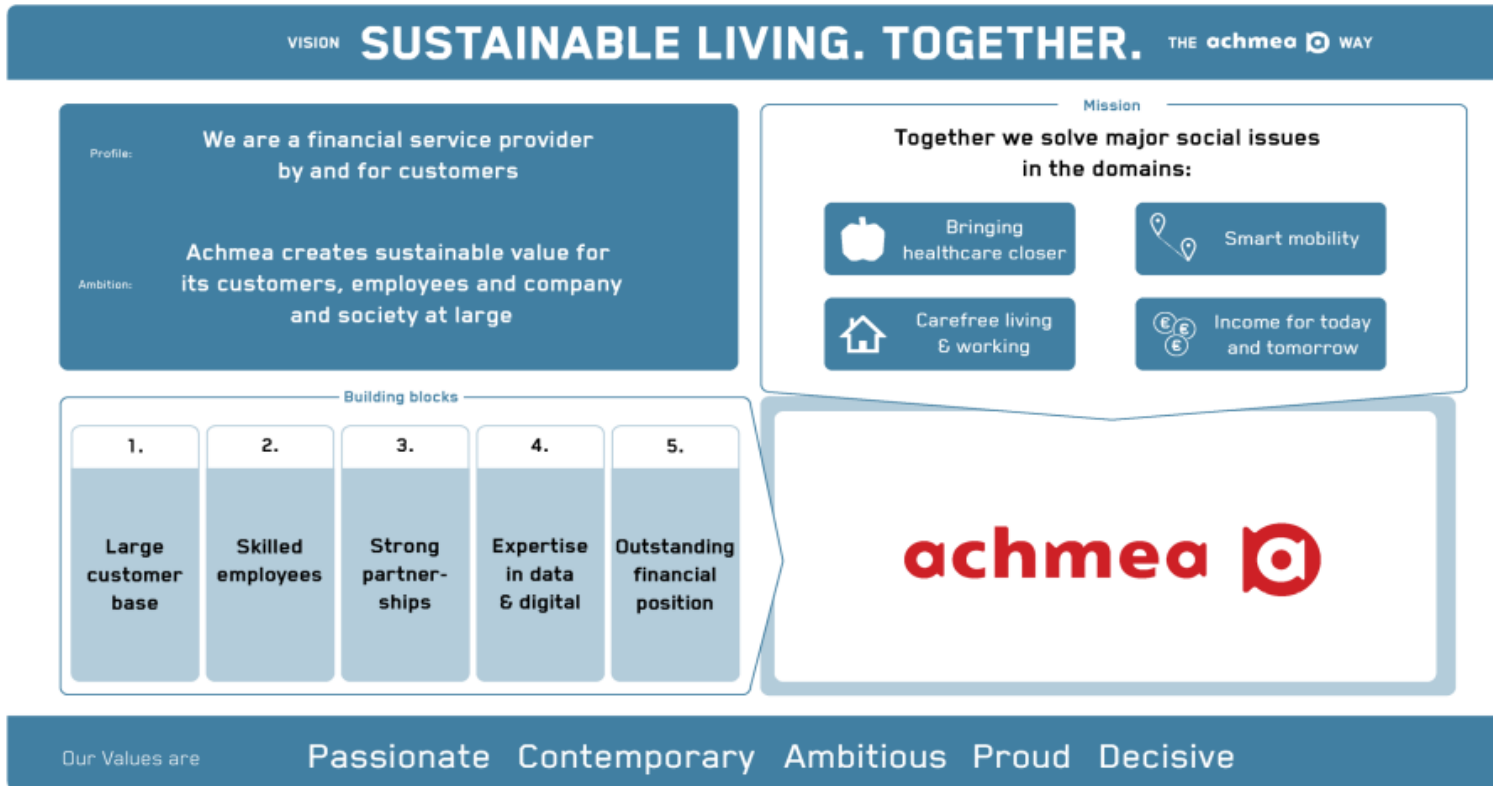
VISION SUSTAINABLE LIVING. TOGETHER. THE achmea WAY

Profile: We are a financial service provider by and for customers

Ambition: Achmea creates sustainable value for its customers, employees and company and society at large

Mission

Together we solve major social issues in the domains:

Bringing healthcare closer

Smart mobility

Carefree living & working

Income for today and tomorrow

Building blocks

| 1. | 2. | 3. | 4. | 5. |
|---|---|---|---|---|
| Large customer base | Skilled employees | Strong partnerships | Expertise in data & digital | Outstanding financial position |

achmea

Our Values are Passionate Contemporary Ambitious Proud Decisive